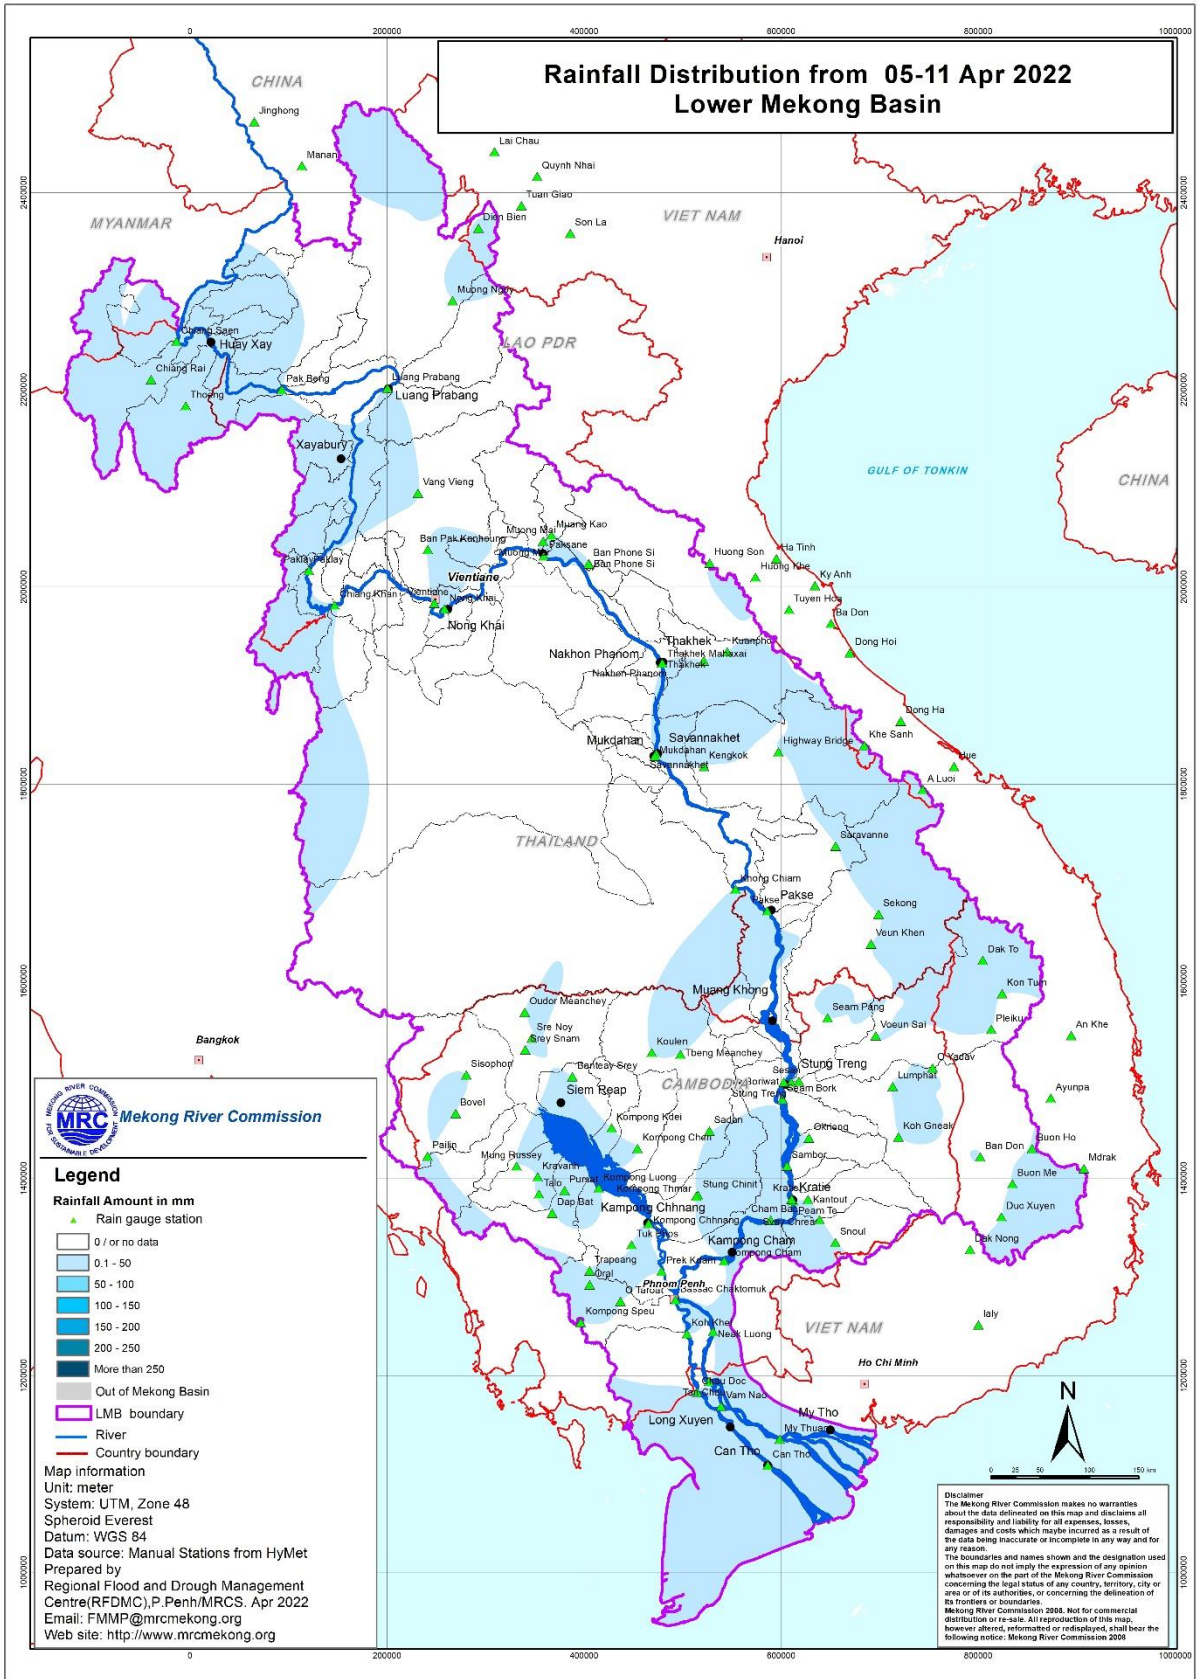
Rainfall Distribution from 05-11 Apr 2022
Lower Mekong Basin

0 200000 400000 600000 800000 1000000

2400000 2200000 2000000 1800000 1600000 1400000 1200000 1000000

CHINA
Jinghong
Manan
MYANMAR
Lai Chau
Quynh Nhai
Tuan Giao
Dien Bien
Son La
VIET NAM
Hanoi
Muong Ngoy
LAO PDR
Chiang Saen
Huay Xay
Chiang Rai
Thoeng
Pak Beng
Luang Prabang
Luang Prabang
Xayabury
Vang Vieng
GULF OF TONKIN
CHINA
Muong Mai
Muang Kao
Ban Pak Kanhoung
Paksane
Chuong Mai
Ban Phone Si
Ban Phone Si
Huong Son
Ha Tinh
Huong Khe
Ky Anh
Tuyen Hoa
Ba Don
Paklay
Paklay
Vientiane
Chiang Khan
Vientiane
Nong Khai
Nong Khai
Thakhek
Kuanpho
Thakhek Mahaxai
Thakhek
Nakhon Phanom
Nakhon Phanom
Dong Hoi
Dong Ha
Khe Sanh
Savannakhet
Mukdahan
Mukdahan
Kengkok
Savannakhet
Highway Bridge
Hue
A Luoi
THAILAND
Saravanne
Khong Chiam
Pakse
Pakse
Sekong
Veun Khen
Dak To
Kon Tum
Muang Khong
Seam Pang
Voeun Sai
Pleiku
An Khe
Oudor Meanchey
Sre Noy
Srey Snam
Koulen
Tbeng Meanchey
Bangkok
Sisophon
Banteay Srey
Siem Reap
Stung Treng
Sesan
Boriwat
Stung Treng
Seam Bork
Lumphat
O Yadav
Ayunpa
CAMBODIA
Bovel
Kompong Kdei
Sadan
Kompong Chen
Koh Gneak
Oknong
Ban Don
Buon Ho
Pailin
Mung Russey
Sambor
Mdrak
Kravanh
Talo
Pursat
Kompong Luong
Kompong Thmar
Stung Chinit
Kratie
Kratie
Kantout
Buon Me
Dap Bat
Kampong Chhnang
Kompong Chhnang
Cham Bak
Peam Te
Snuol
Duc Xuyen
Chrea
Tuk Phos
Kampong Cham
Kompong Cham
Dak Nong
Trapeang
Oral
Prek Kdam
Phnom Penh
O Taroat
Bassac Chaktomuk
Kompong Speu
Ialy
Koh Khel
Neak Luong
VIET NAM
Ho Chi Minh
Chau Doc
Tan Chau
Vam Nao
Long Xuyen
My Tho
My Thuan
Can Tho
Can Tho
N
0 25 50 100 150 km

Mekong River Commission
MRC
MEKONG RIVER COMMISSION FOR SUSTAINABLE DEVELOPMENT

Legend
Rainfall Amount in mm
Rain gauge station
0 / or no data
0.1 - 50
50 - 100
100 - 150
150 - 200
200 - 250
More than 250
Out of Mekong Basin
LMB boundary
River
Country boundary
Map information
Unit: meter
System: UTM, Zone 48
Spheroid Everest
Datum: WGS 84
Data source: Manual Stations from HyMet
Prepared by
Regional Flood and Drought Management Centre(RFDMC),P.Penh/MRCS. Apr 2022
Email: FMMP@mrcmekong.org
Web site: http://www.mrcmekong.org

Disclaimer
The Mekong River Commission makes no warranties about the data delineated on this map and disclaims all responsibility and liability for all expenses, losses, damages and costs which maybe incurred as a result of the data being inaccurate or incomplete in any way and for any reason.
The boundaries and names shown and the designation used on this map do not imply the expression of any opinion whatsoever on the part of the Mekong River Commission concerning the legal status of any country, territory, city or area or of its authorities, or concerning the delineation of its frontiers or boundaries.
Mekong River Commission 2008. Not for commercial distribution or re-sale. All reproduction of this map, however altered, reformatted or redisplayed, shall bear the following notice: Mekong River Commission 2008